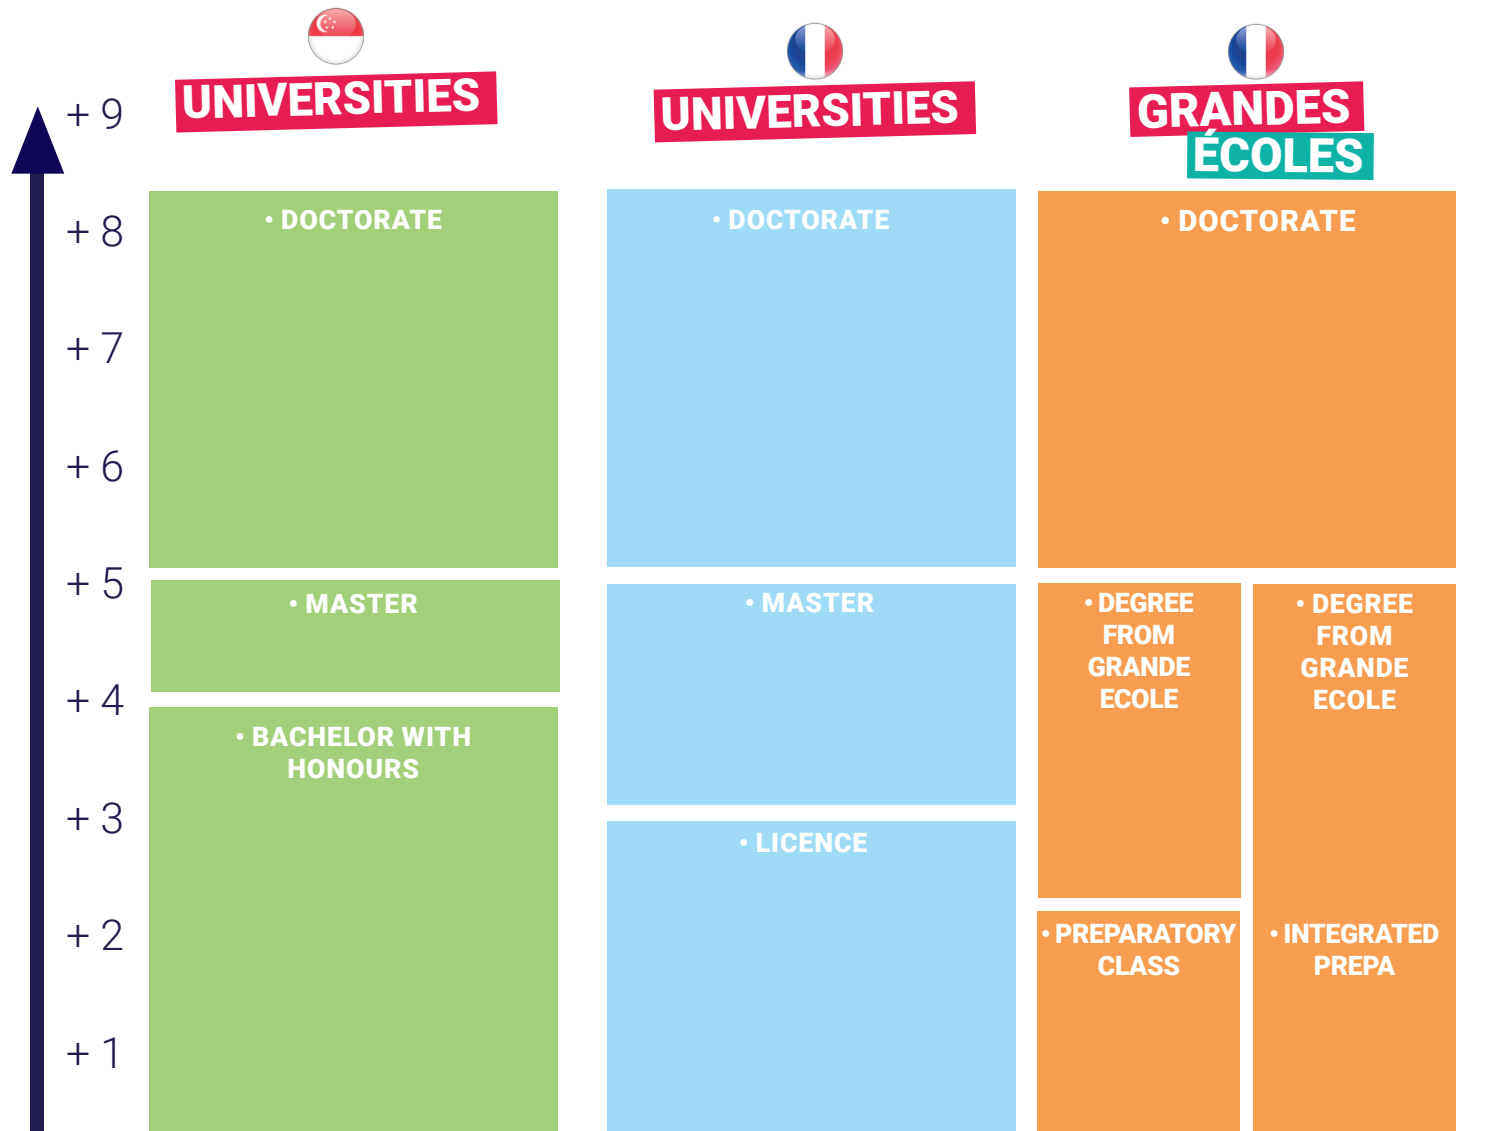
UNIVERSITIES

UNIVERSITIES

GRANDES ÉCOLES

+ 9
+ 8
+ 7
+ 6
+ 5
+ 4
+ 3
+ 2
+ 1

• DOCTORATE

• MASTER

• BACHELOR WITH HONOURS

• DOCTORATE

• MASTER

• LICENCE

• DOCTORATE

• DEGREE FROM GRANDE ECOLE

• DEGREE FROM GRANDE ECOLE

• PREPARATORY CLASS

• INTEGRATED PREPA